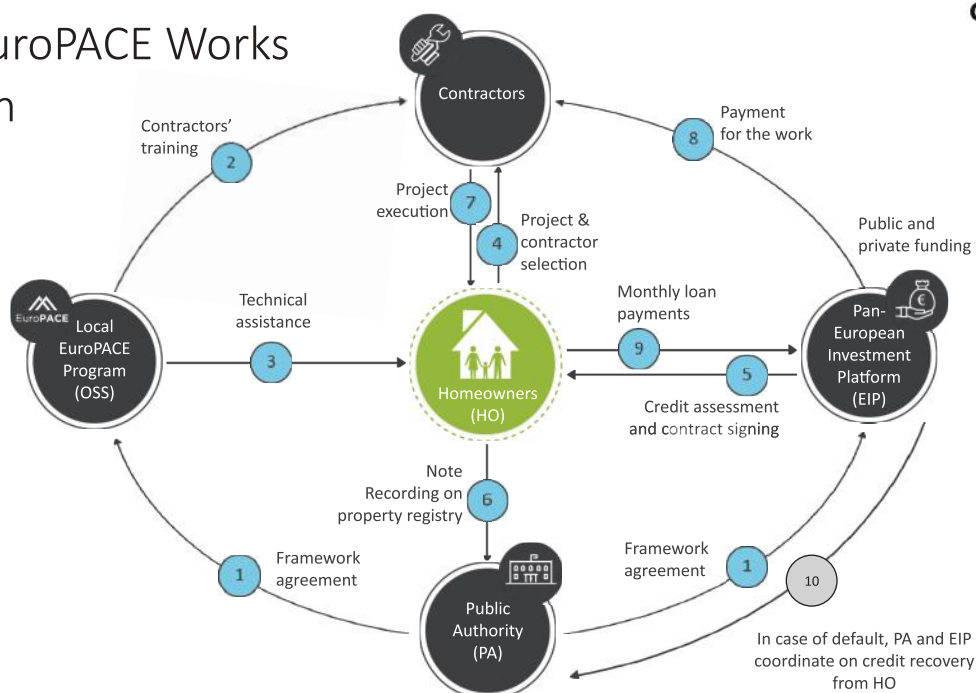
uroPACE Works
n

Contractors

Contractors' training
2

Payment for the work
8

Project execution
7

4
Project & contractor selection

Public and private funding

EuroPACE
Local EuroPACE Program (OSS)

Technical assistance
3

Homeowners (HO)

Monthly loan payments
9

5
Credit assessment and contract signing

Pan-European Investment Platform (EIP)

Note Recording on property registry
6

1
Framework agreement

Framework agreement
1

10

Public Authority (PA)

In case of default, PA and EIP coordinate on credit recovery from HO